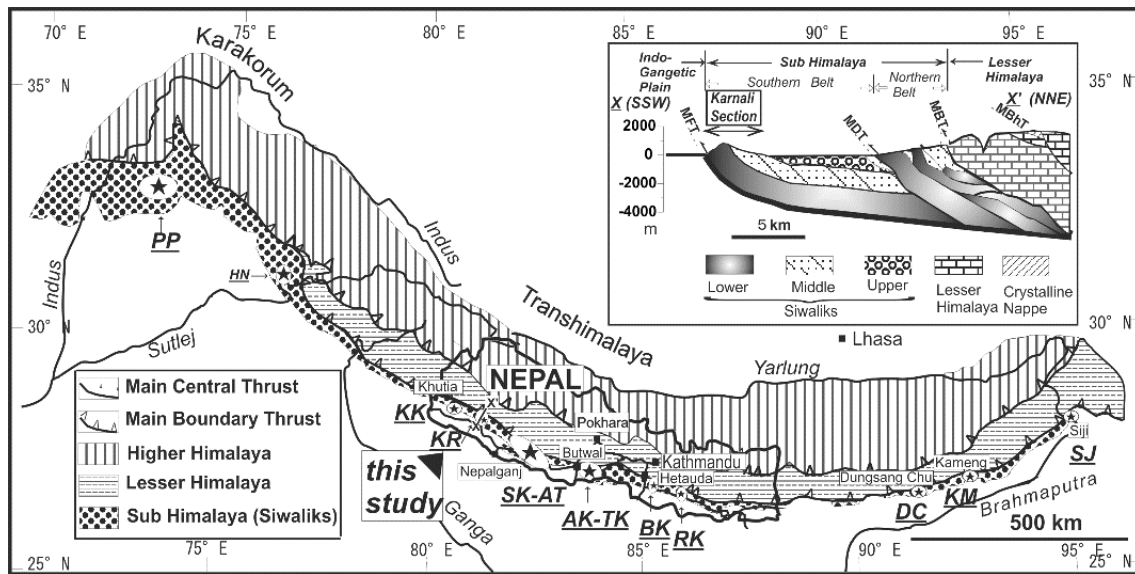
70° E
75° E
80° E
85° E
90° E
95° E
35° N
35° N
30° N
30° N
25° N
25° N
80° E
85° E
90° E
95° E
75° E

Karakorum
Indus
Indus
PP
HN
Sutlej
Transhimalaya
Lhasa
Yarlung
NEPAL
Khutia
Pokhara
KK
KR
Nepalganj
Butwal
Kathmandu
Hetauda
this study
SK-AT
AK-TK
BK
RK
Ganga
Dungsang Chu
Kameng
Siji
SJ
DC
KM
Brahmaputra
500 km

Main Central Thrust
Main Boundary Thrust
Higher Himalaya
Lesser Himalaya
Sub Himalaya (Siwaliks)

Indo-Gangetic Plain
Sub Himalaya
Southern Belt
Northern Belt
Lesser Himalaya
X (SSW)
X' (NNE)
Karnali Section
MFT
MDT
MBT
MBhT
2000
0
-2000
-4000
m
5 km
Lower
Middle
Upper
Siwaliks
Lesser Himalaya
Crystalline Nappe